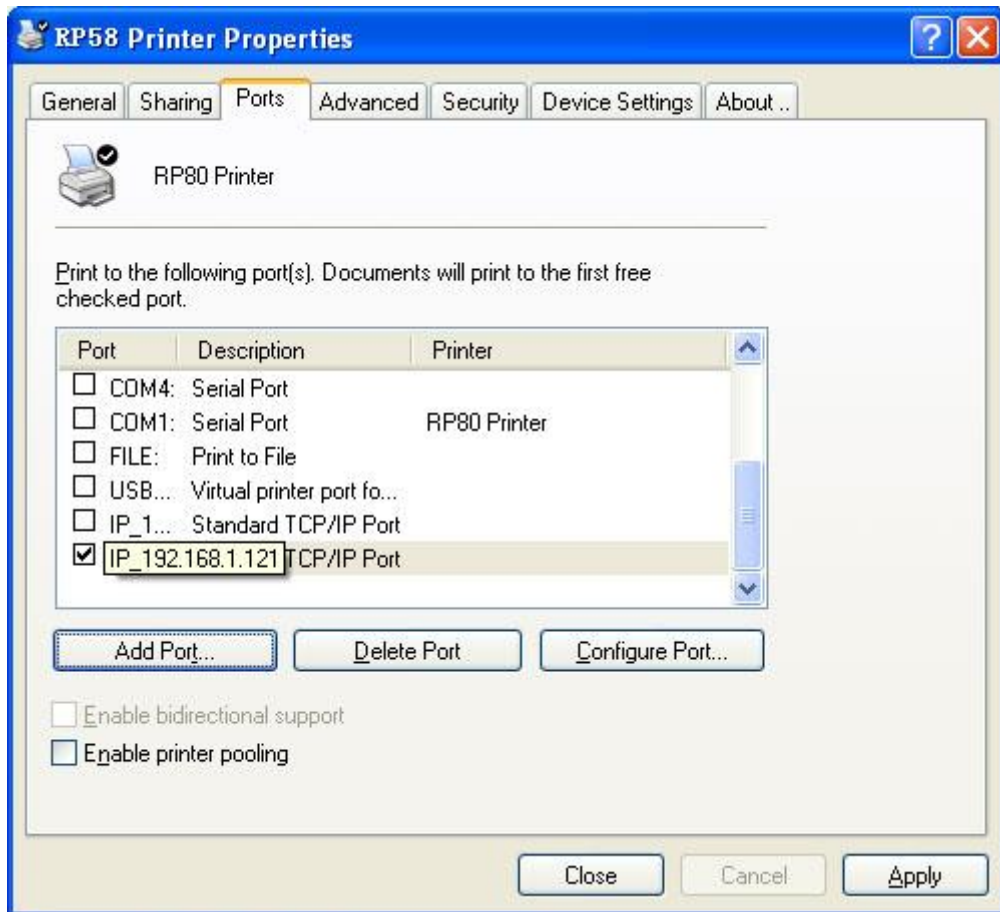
RP58 Printer Properties

General | Sharing | Ports | Advanced | Security | Device Settings | About ..

RP80 Printer

Print to the following port(s). Documents will print to the first free checked port.

| Port | Description | Printer |
|---|---|---|
| COM4: | Serial Port | |
| COM1: | Serial Port | RP80 Printer |
| FILE: | Print to File | |
| USB... | Virtual printer port fo... | |
| IP_1... | Standard TCP/IP Port | |
| IP_192.168.1.121 | TCP/IP Port | |

Add Port... Delete Port Configure Port...

Enable bidirectional support

Enable printer pooling

Close Cancel Apply